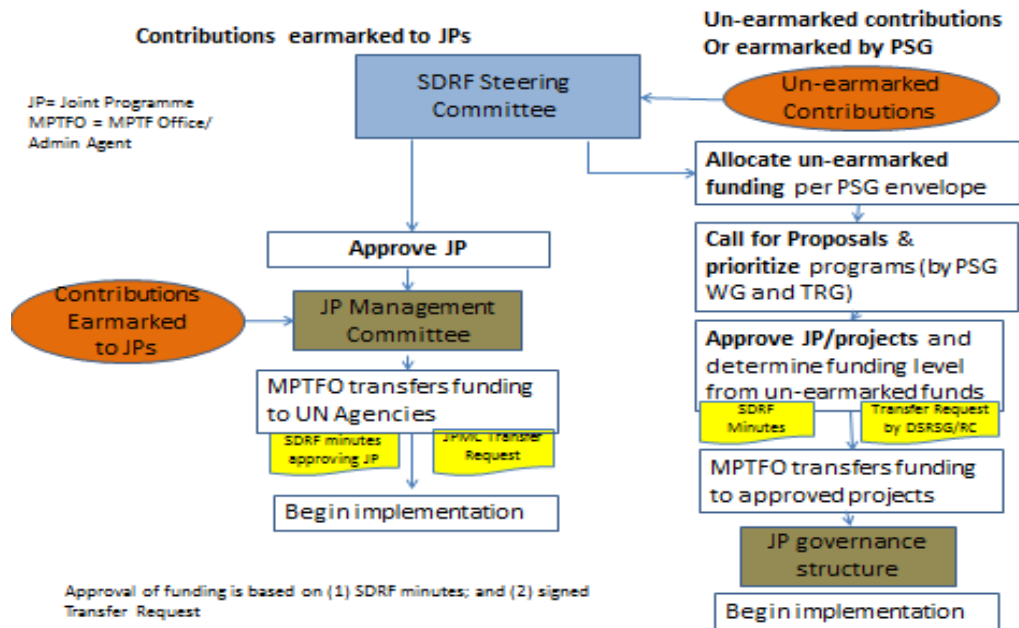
Contributions earmarked to JPs

Un-earmarked contributions
Or earmarked by PSG

JP= Joint Programme
MPTFO = MPTF Office/
Admin Agent

SDRF Steering Committee

Un-earmarked Contributions

Allocate un-earmarked funding per PSG envelope

Approve JP

Call for Proposals & prioritize programs (by PSG WG and TRG)

Contributions Earmarked to JPs

JP Management Committee

Approve JP/projects and determine funding level from un-earmarked funds

MPTFO transfers funding to UN Agencies

SDRF Minutes

Transfer Request by DSRSG/RC

SDRF minutes approving JP

JPMC Transfer Request

MPTFO transfers funding to approved projects

Begin implementation

JP governance structure

Approval of funding is based on (1) SDRF minutes; and (2) signed Transfer Request

Begin implementation